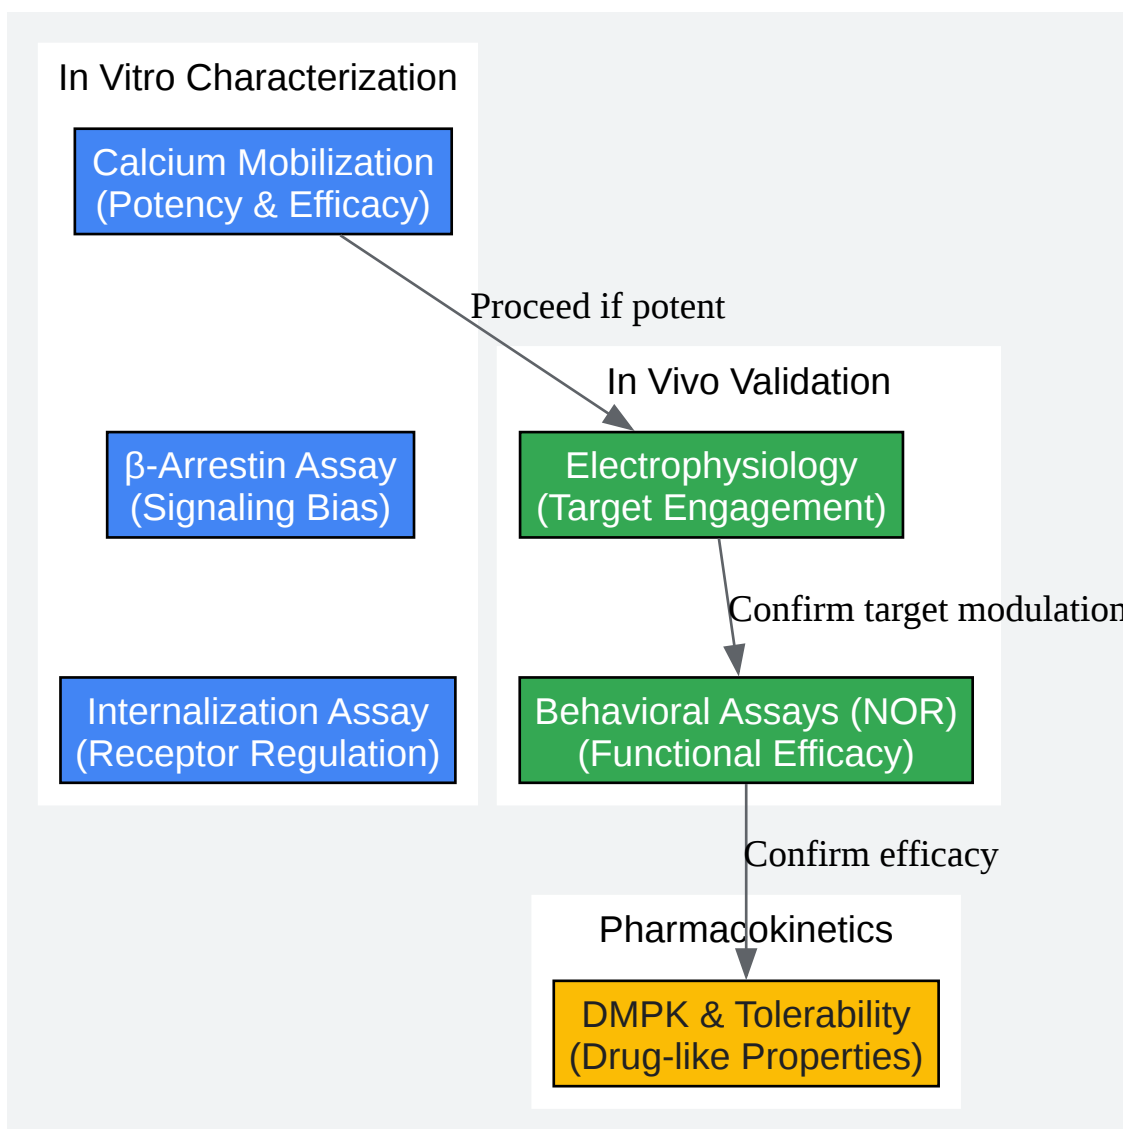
In Vitro Characterization

Calcium Mobilization (Potency & Efficacy)

Proceed if potent

In Vivo Validation

β-Arrestin Assay (Signaling Bias)

Electrophysiology (Target Engagement)

Confirm target modulation

Internalization Assay (Receptor Regulation)

Behavioral Assays (NOR) (Functional Efficacy)

Confirm efficacy

Pharmacokinetics

DMPK & Tolerability (Drug-like Properties)